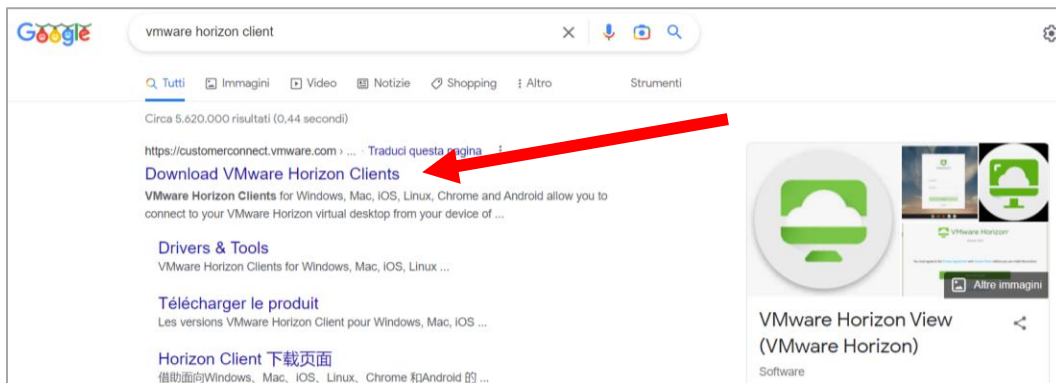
Google

vmware horizon client

Tutti Immagini Video Notizie Shopping Altro Strumenti

Circa 5.620.000 risultati (0,44 secondi)

https://customerconnect.vmware.com › ... · Traduci questa pagina

Download VMware Horizon Clients

VMware Horizon Clients for Windows, Mac, iOS, Linux, Chrome and Android allow you to connect to your VMware Horizon virtual desktop from your device of ...

Drivers & Tools

VMware Horizon Clients for Windows, Mac, iOS, Linux ...

Télécharger le produit

Les versions VMware Horizon Client pour Windows, Mac, iOS ...

Horizon Client 下载页面

借助面向Windows、Mac、iOS、Linux、Chrome 和Android 的 ...

VMware Horizon

Altre immagini

VMware Horizon View (VMware Horizon)

Software